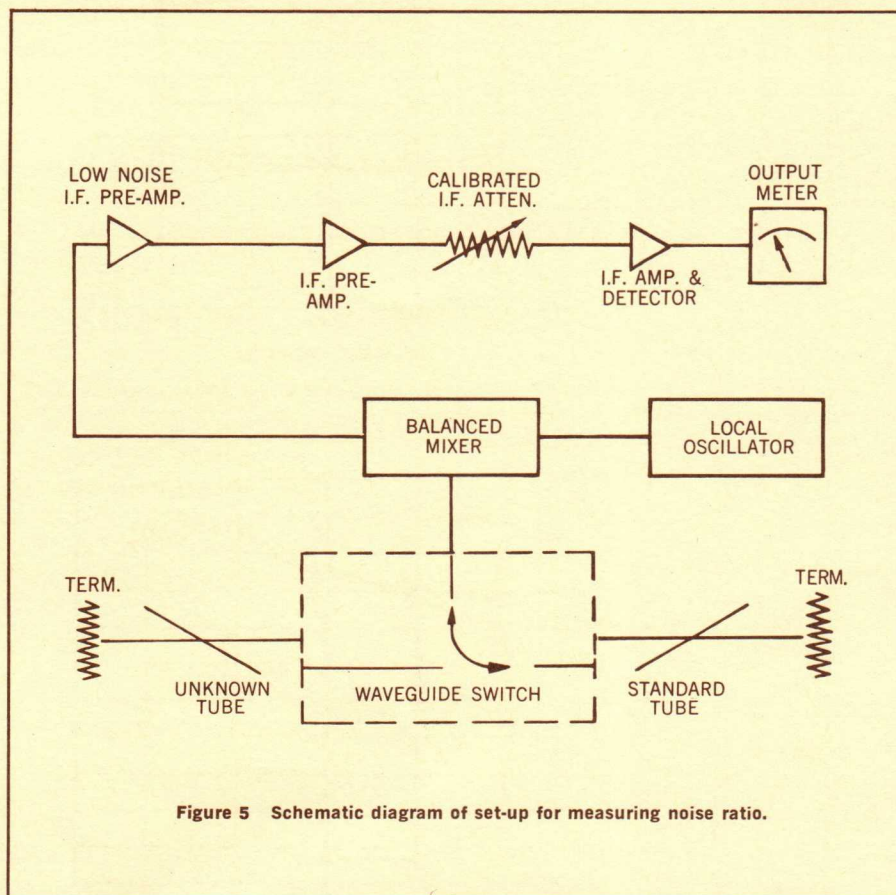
LOW NOISE I.F. PRE-AMP.

I.F. PRE-AMP.

CALIBRATED I.F. ATTEN.

I.F. AMP. & DETECTOR

OUTPUT METER

BALANCED MIXER

LOCAL OSCILLATOR

TERM.

UNKNOWN TUBE

WAVEGUIDE SWITCH

STANDARD TUBE

TERM.

Figure 5 Schematic diagram of set-up for measuring noise ratio.